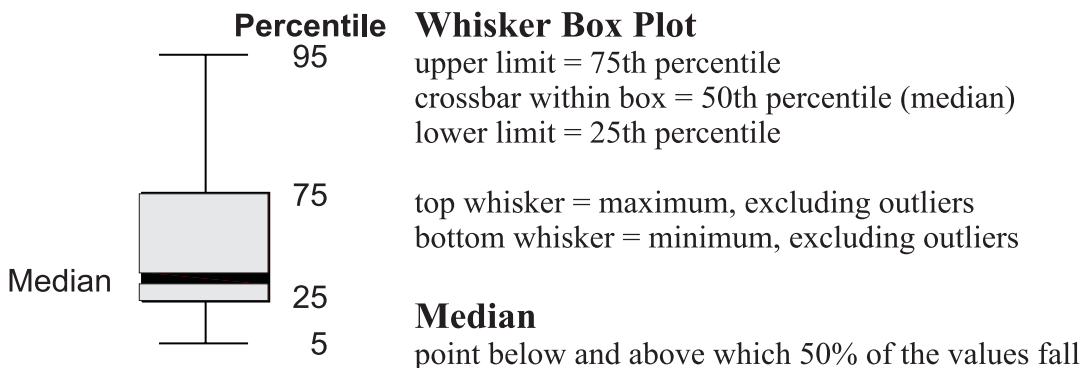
Percentile
95
75
Median
25
5

Whisker Box Plot
upper limit = 75th percentile
crossbar within box = 50th percentile (median)
lower limit = 25th percentile

top whisker = maximum, excluding outliers
bottom whisker = minimum, excluding outliers

Median
point below and above which 50% of the values fall